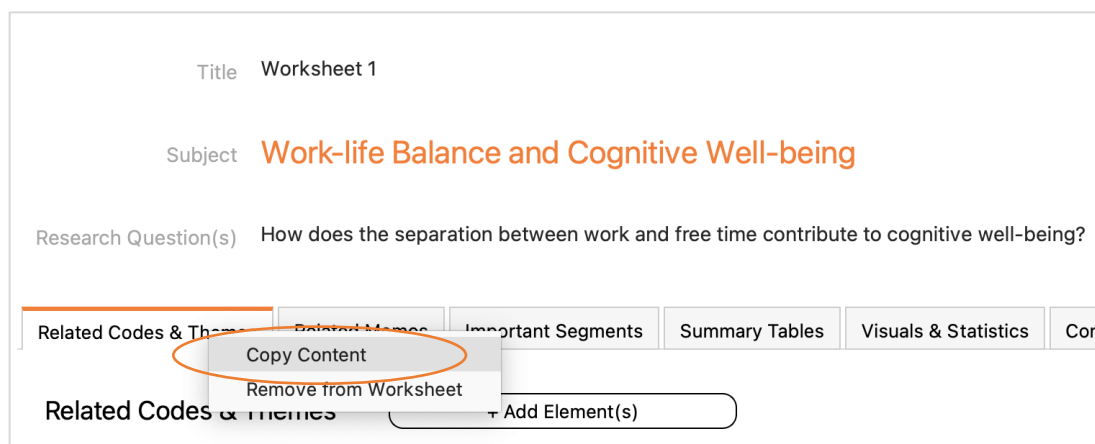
Title Worksheet 1

Subject Work-life Balance and Cognitive Well-being

Research Question(s) How does the separation between work and free time contribute to cognitive well-being?

Related Codes & Them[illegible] Related Memos Important Segments Summary Tables Visuals & Statistics Co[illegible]

Copy Content
Remove from Worksheet

Related Codes & Themes + Add Element(s)